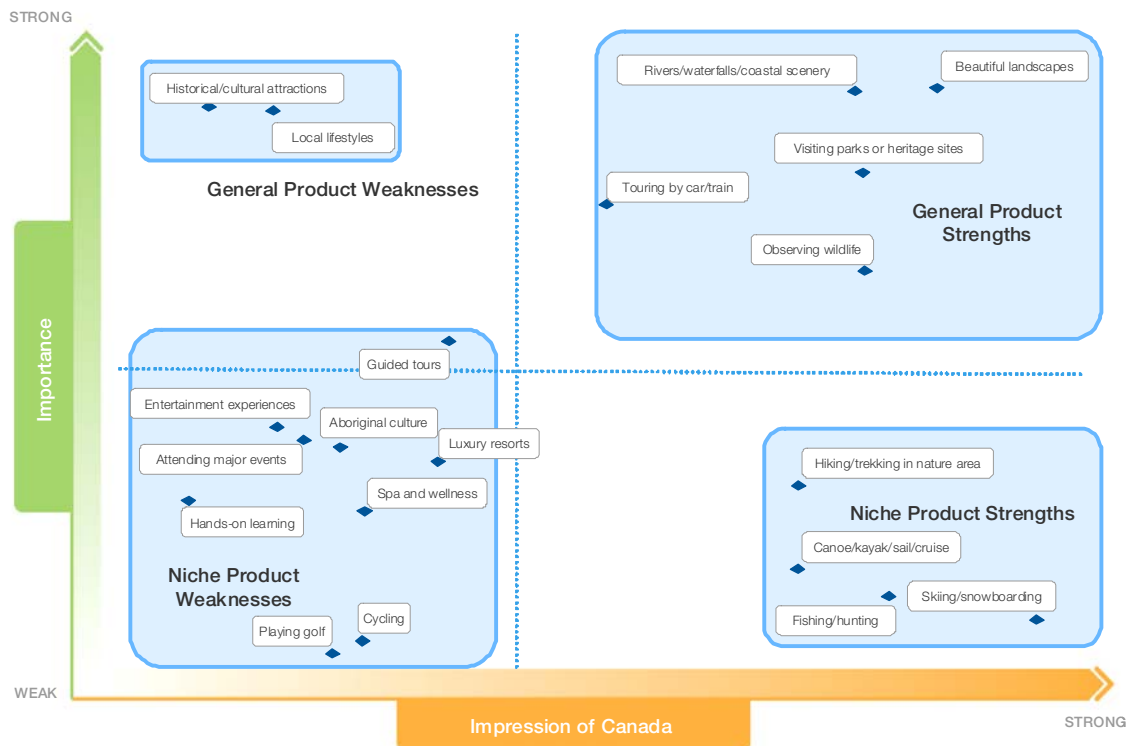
STRONG

Historical/cultural attractions

Local lifestyles

General Product Weaknesses

Rivers/waterfalls/coastal scenery

Beautiful landscapes

Visiting parks or heritage sites

Touring by car/train

General Product Strengths

Observing wildlife

Importance

Guided tours

Entertainment experiences

Aboriginal culture

Luxury resorts

Attending major events

Spa and wellness

Hands-on learning

Niche Product Weaknesses

Cycling

Playing golf

Hiking/trekking in nature area

Niche Product Strengths

Canoe/kayak/sail/cruise

Skiing/snowboarding

Fishing/hunting

WEAK

Impression of Canada

STRONG